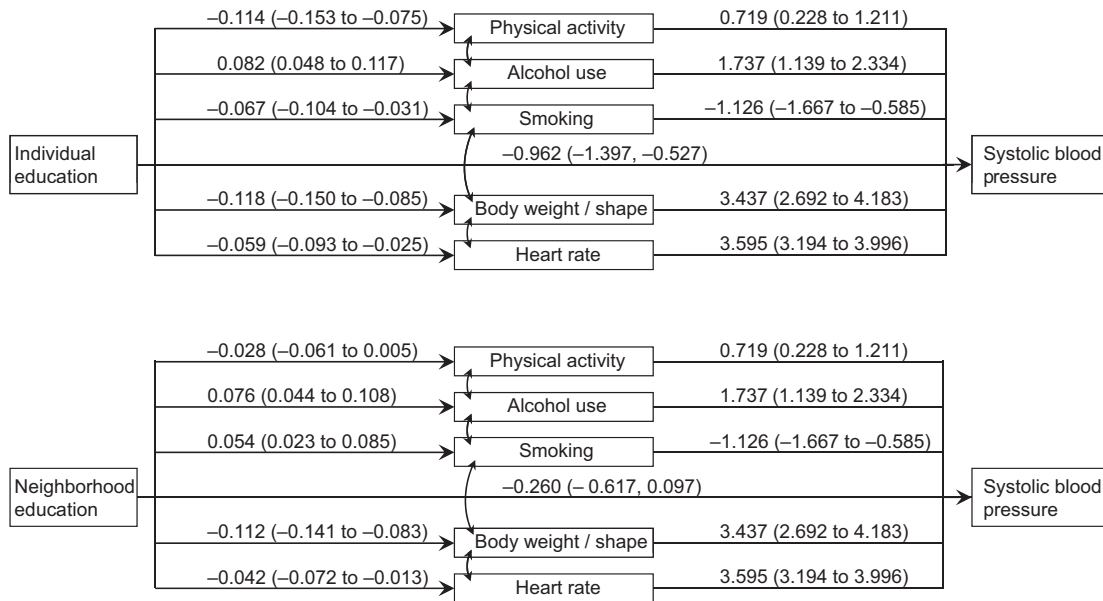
–0.114 (–0.153 to –0.075)
Physical activity
0.719 (0.228 to 1.211)
0.082 (0.048 to 0.117)
Alcohol use
1.737 (1.139 to 2.334)
–0.067 (–0.104 to –0.031)
Smoking
–1.126 (–1.667 to –0.585)
Individual education
–0.962 (–1.397, –0.527)
Systolic blood pressure
–0.118 (–0.150 to –0.085)
Body weight / shape
3.437 (2.692 to 4.183)
–0.059 (–0.093 to –0.025)
Heart rate
3.595 (3.194 to 3.996)

–0.028 (–0.061 to 0.005)
Physical activity
0.719 (0.228 to 1.211)
0.076 (0.044 to 0.108)
Alcohol use
1.737 (1.139 to 2.334)
0.054 (0.023 to 0.085)
Smoking
–1.126 (–1.667 to –0.585)
Neighborhood education
–0.260 (– 0.617, 0.097)
Systolic blood pressure
–0.112 (–0.141 to –0.083)
Body weight / shape
3.437 (2.692 to 4.183)
–0.042 (–0.072 to –0.013)
Heart rate
3.595 (3.194 to 3.996)